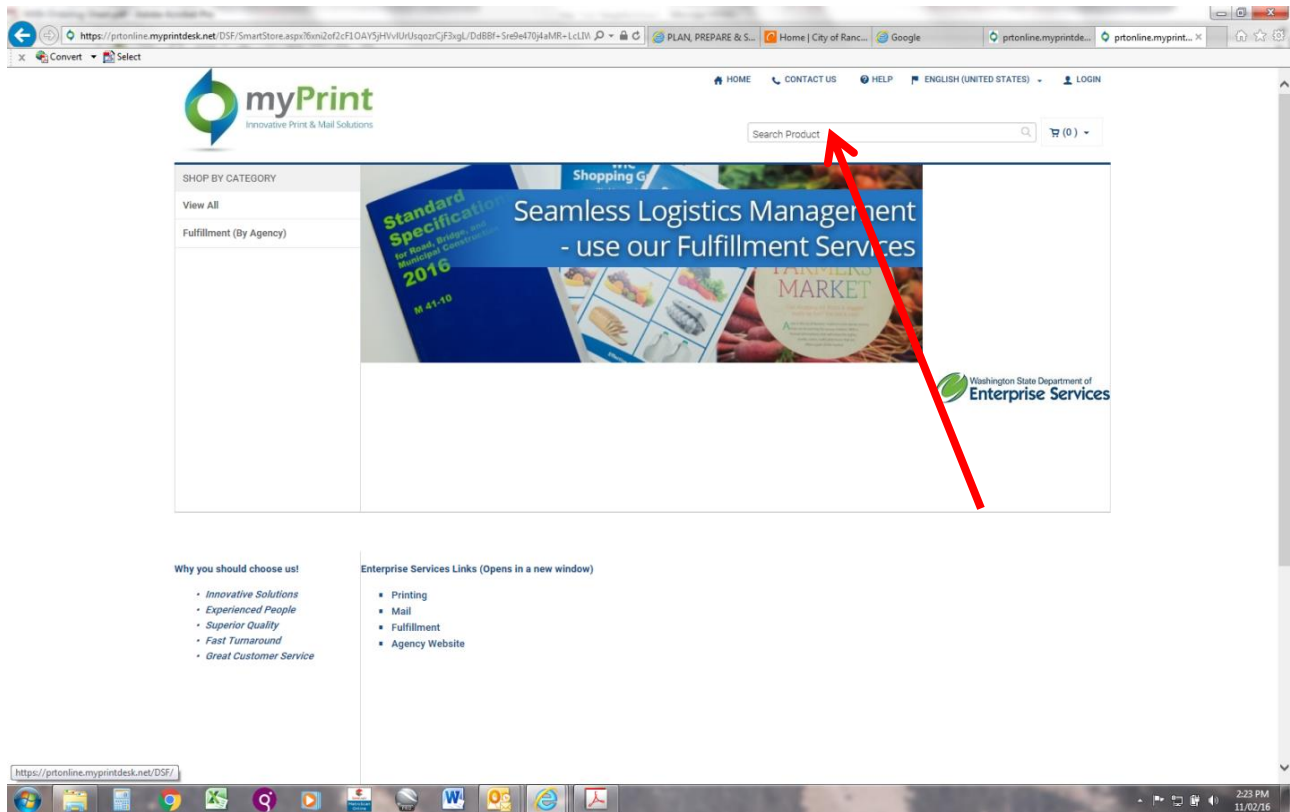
https://prtonline.myprintdesk.net/DSF/SmartStore.aspx?6xni2of2cF1OAY5jHVvIUrUsqozrCjF3xgL/DdBBf+Sre9e470j4aMR+LcLIM
PLAN, PREPARE & S...
Home | City of Ranc...
Google
prtonline.myprintde...
prtonline.myprint...

Convert
Select

myPrint
Innovative Print & Mail Solutions

HOME
CONTACT US
HELP
ENGLISH (UNITED STATES)
LOGIN

Search Product
(0)

SHOP BY CATEGORY
View All
Fulfillment (By Agency)

Standard Specifications for Road, Bridge, and Municipal Construction 2016
M 41-10
Shopping G
FARMERS MARKET

Seamless Logistics Management - use our Fulfillment Services

Washington State Department of
Enterprise Services

Why you should choose us!
- Innovative Solutions
- Experienced People
- Superior Quality
- Fast Turnaround
- Great Customer Service

Enterprise Services Links (Opens in a new window)
- Printing
- Mail
- Fulfillment
- Agency Website

https://prtonline.myprintdesk.net/DSF/

2:23 PM
11/02/16